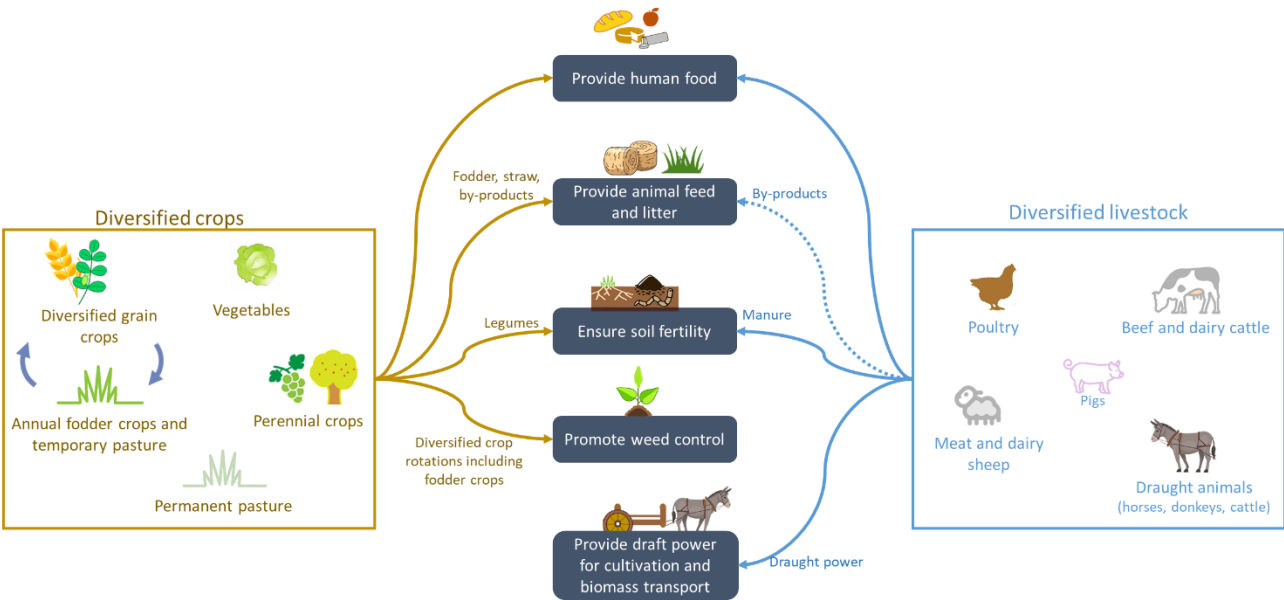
Diversified crops

Diversified grain crops

Vegetables

Annual fodder crops and temporary pasture

Perennial crops

Permanent pasture

Provide human food

Fodder, straw, by-products

Provide animal feed and litter

By-products

Legumes

Ensure soil fertility

Manure

Diversified crop rotations including fodder crops

Promote weed control

Provide draft power for cultivation and biomass transport

Draught power

Diversified livestock

Poultry

Beef and dairy cattle

Pigs

Meat and dairy sheep

Draught animals (horses, donkeys, cattle)